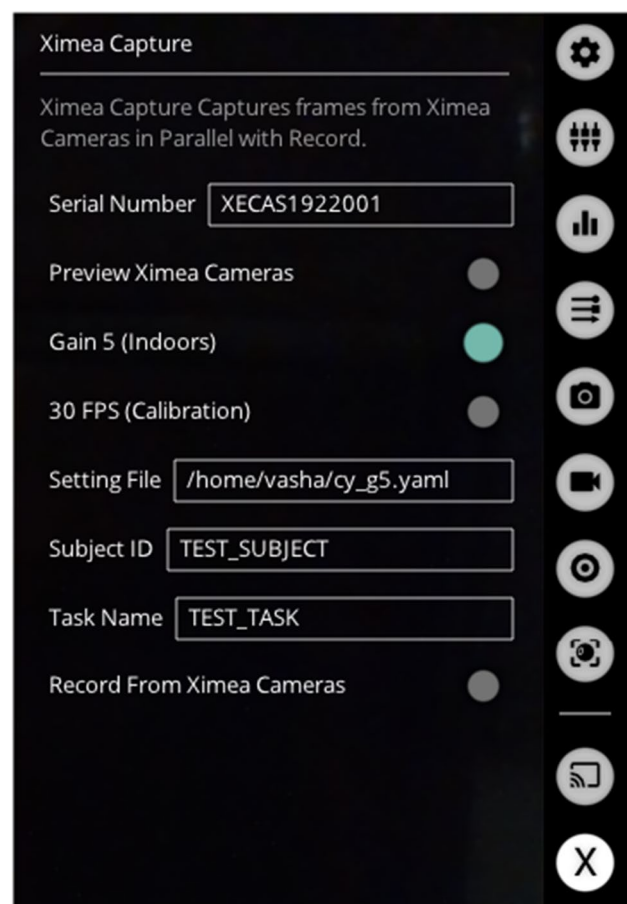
Ximea Capture

Ximea Capture Captures frames from Ximea Cameras in Parallel with Record.

Serial Number XECAS1922001

Preview Ximea Cameras

Gain 5 (Indoors)

30 FPS (Calibration)

Setting File /home/vasha/cy_g5.yaml

Subject ID TEST_SUBJECT

Task Name TEST_TASK

Record From Ximea Cameras

X